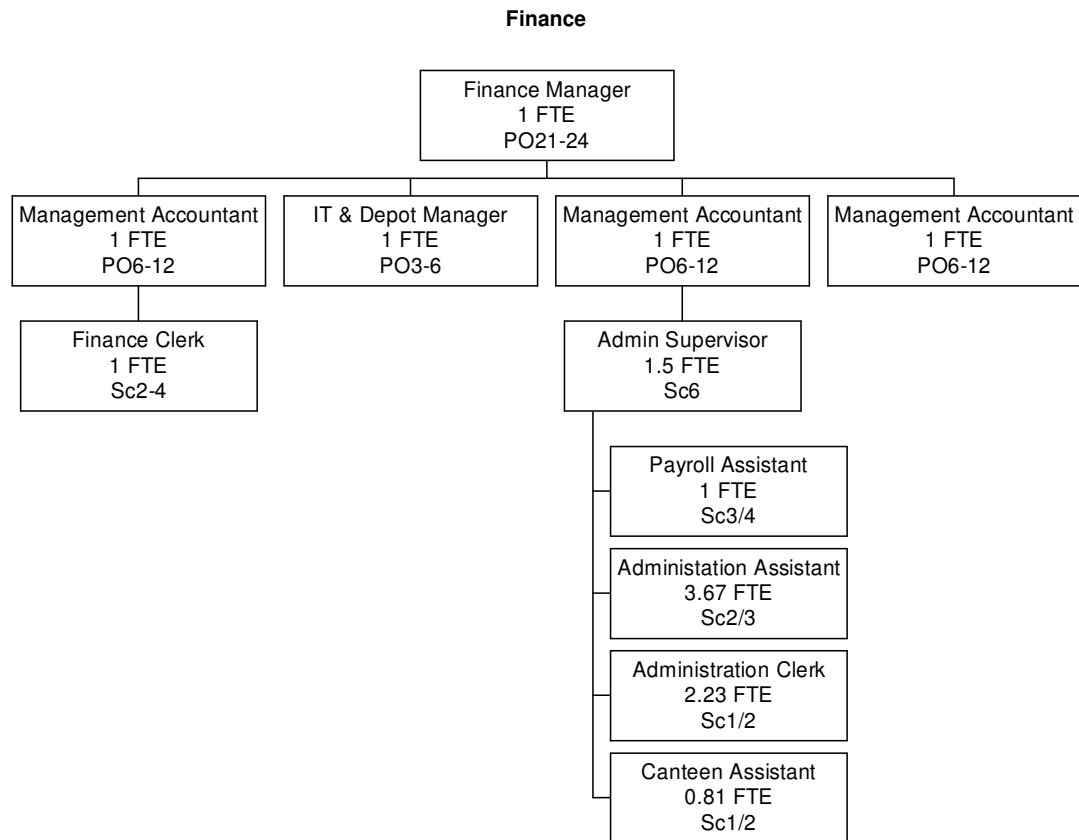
Finance

Finance Manager
1 FTE
PO21-24

Management Accountant
1 FTE
PO6-12

IT & Depot Manager
1 FTE
PO3-6

Management Accountant
1 FTE
PO6-12

Management Accountant
1 FTE
PO6-12

Finance Clerk
1 FTE
Sc2-4

Admin Supervisor
1.5 FTE
Sc6

Payroll Assistant
1 FTE
Sc3/4

Administation Assistant
3.67 FTE
Sc2/3

Administration Clerk
2.23 FTE
Sc1/2

Canteen Assistant
0.81 FTE
Sc1/2